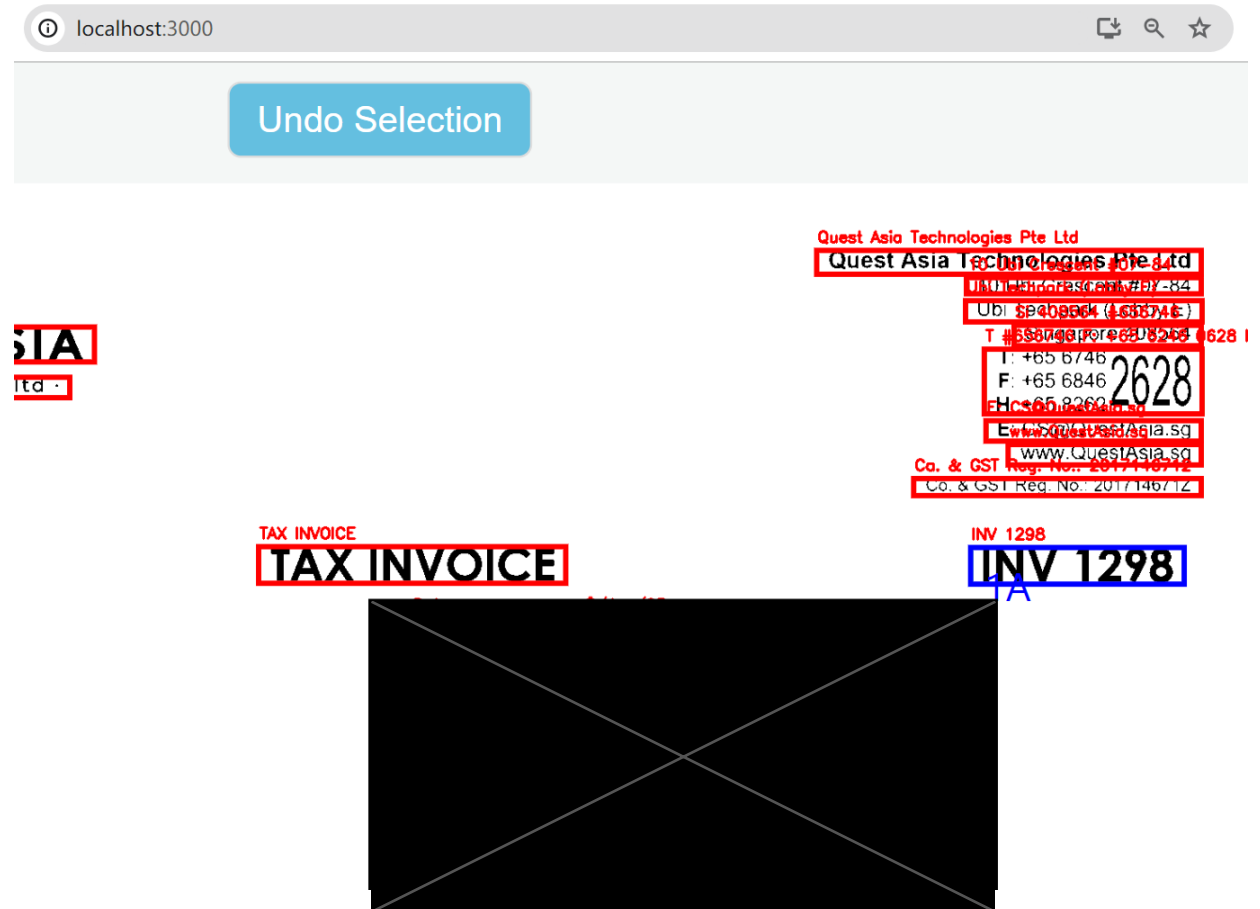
localhost:3000

Undo Selection

Quest Asia Technologies Pte Ltd
Quest Asia Technologies Pte Ltd
10 Ubi Crescent #07-84
Ubi Techpark (Lobby C)
Singapore 408564
T: +65 6746
F: +65 6846 2628
H: +65 8262
E: CS@QuestAsia.sg
www.QuestAsia.sg
Co. & GST Reg. No.: 201714671Z

SIA
ltd ·

TAX INVOICE
TAX INVOICE

INV 1298
INV 1298
1A